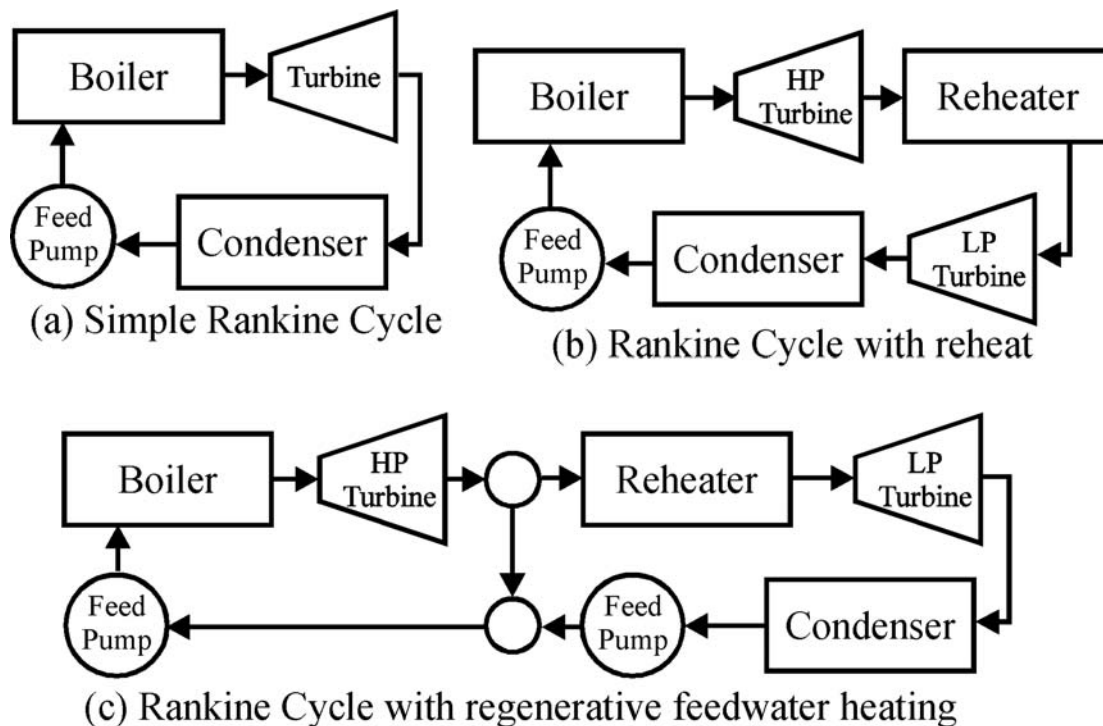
Boiler
Turbine
Feed Pump
Condenser
(a) Simple Rankine Cycle

Boiler
HP Turbine
Reheater
Feed Pump
Condenser
LP Turbine
(b) Rankine Cycle with reheat

Boiler
HP Turbine
Reheater
LP Turbine
Feed Pump
Feed Pump
Condenser
(c) Rankine Cycle with regenerative feedwater heating